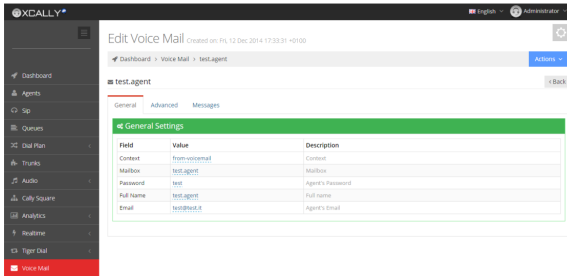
XCALLY

English Administrator

Edit Voice Mail Created on: Fri, 12 Dec 2014 17:33:31 +0100

Dashboard > Voice Mail > test.agent

Actions

test.agent

< Back

General Advanced Messages

General Settings

| Field | Value | Description |
|---|---|---|
| Context | from-voicemail | Context |
| Mailbox | test.agent | Mailbox |
| Password | test | Agent's Password |
| Full Name | test.agent | Full name |
| Email | test@test.it | Agent's Email |

Dashboard
Agents
Sip
Queues
Dial Plan
Trunks
Audio
Cally Square
Analytics
Realtime
Tiger Dial
Voice Mail